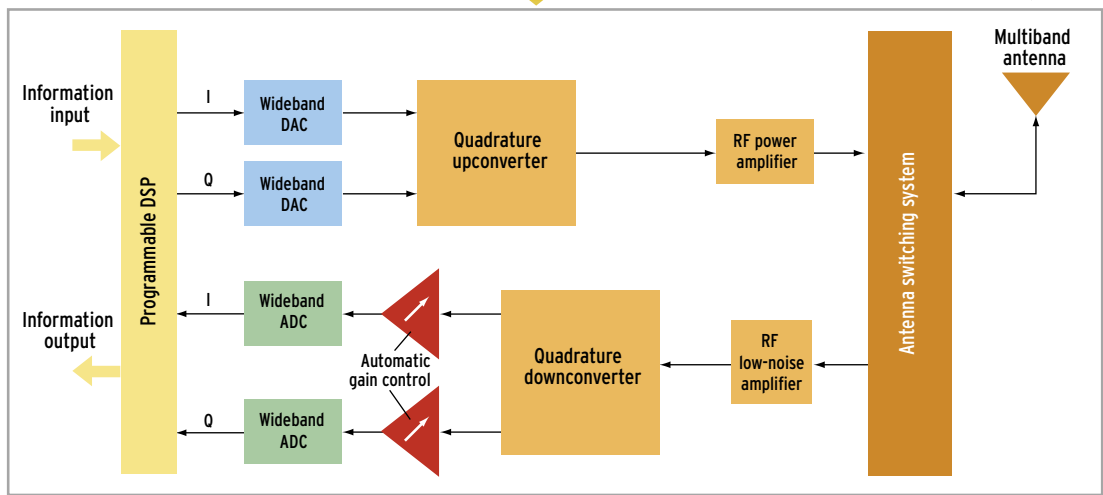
Information input

Programmable DSP

I

Wideband DAC

Q

Wideband DAC

Quadrature upconverter

RF power amplifier

Antenna switching system

Multiband antenna

Information output

I

Wideband ADC

Q

Wideband ADC

Automatic gain control

Quadrature downconverter

RF low-noise amplifier